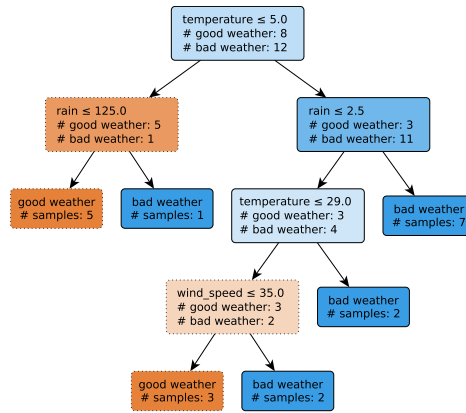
temperature ≤ 5.0
# good weather: 8
# bad weather: 12

rain ≤ 125.0
# good weather: 5
# bad weather: 1

rain ≤ 2.5
# good weather: 3
# bad weather: 11

good weather
# samples: 5

bad weather
# samples: 1

temperature ≤ 29.0
# good weather: 3
# bad weather: 4

bad weather
# samples: 7

wind_speed ≤ 35.0
# good weather: 3
# bad weather: 2

bad weather
# samples: 2

good weather
# samples: 3

bad weather
# samples: 2